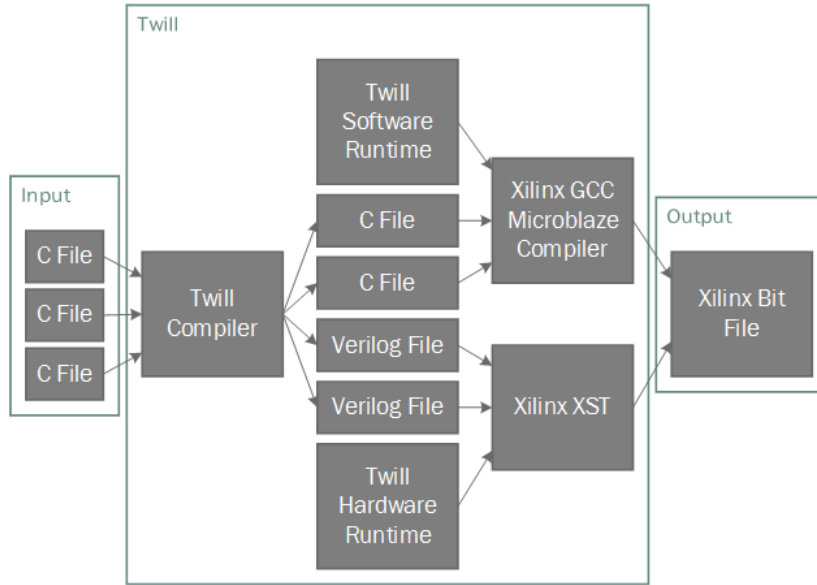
Input

C File

C File

C File

Twill

Twill Compiler

Twill Software Runtime

C File

C File

Verilog File

Verilog File

Twill Hardware Runtime

Xilinx GCC Microblaze Compiler

Xilinx XST

Output

Xilinx Bit File